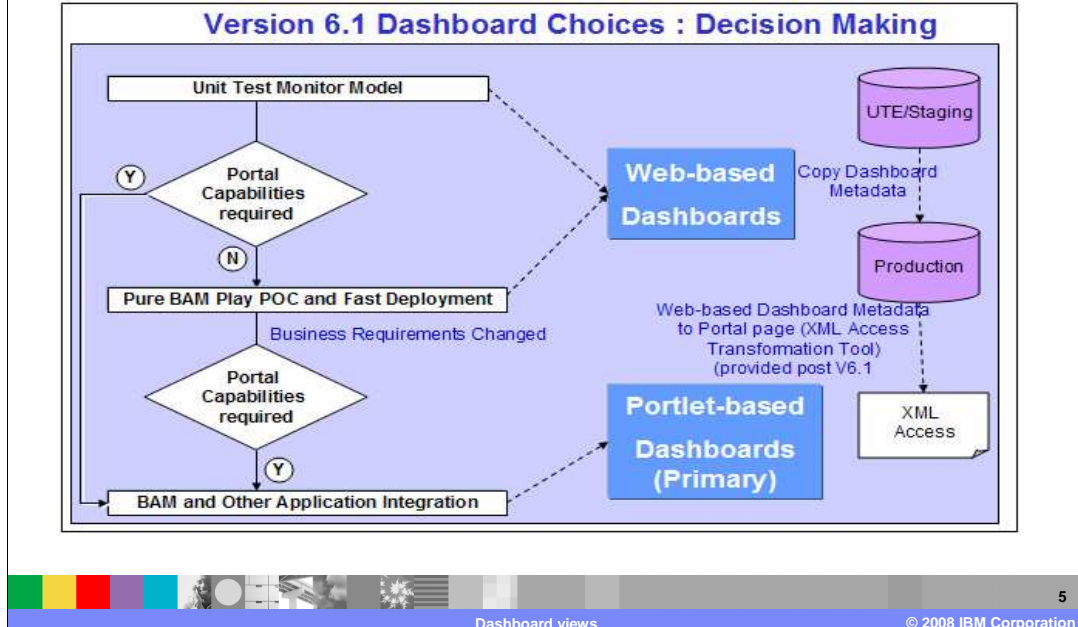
Version 6.1 Dashboard Choices : Decision Making

Unit Test Monitor Model

Portal Capabilities required

Y

N

Pure BAM Play POC and Fast Deployment

Business Requirements Changed

Portal Capabilities required

Y

BAM and Other Application Integration

Web-based Dashboards

Portlet-based Dashboards (Primary)

UTE/Staging

Copy Dashboard Metadata

Production

Web-based Dashboard Metadata to Portal page (XML Access Transformation Tool) (provided post V6.1

XML Access

5

Dashboard views

© 2008 IBM Corporation